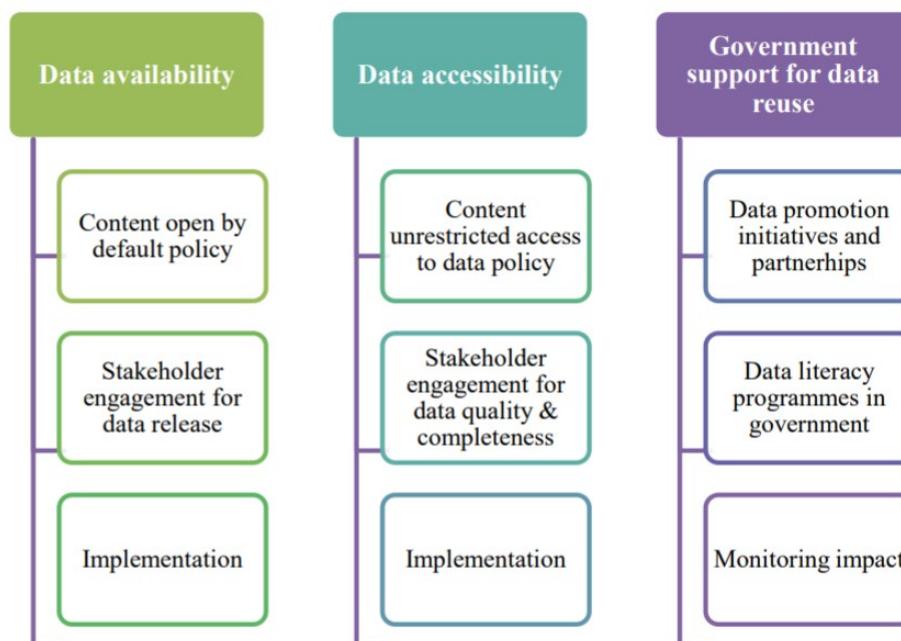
Data availability

Content open by default policy

Stakeholder engagement for data release

Implementation

Data accessibility

Content unrestricted access to data policy

Stakeholder engagement for data quality & completeness

Implementation

Government support for data reuse

Data promotion initiatives and partnerhips

Data literacy programmes in government

Monitoring impact